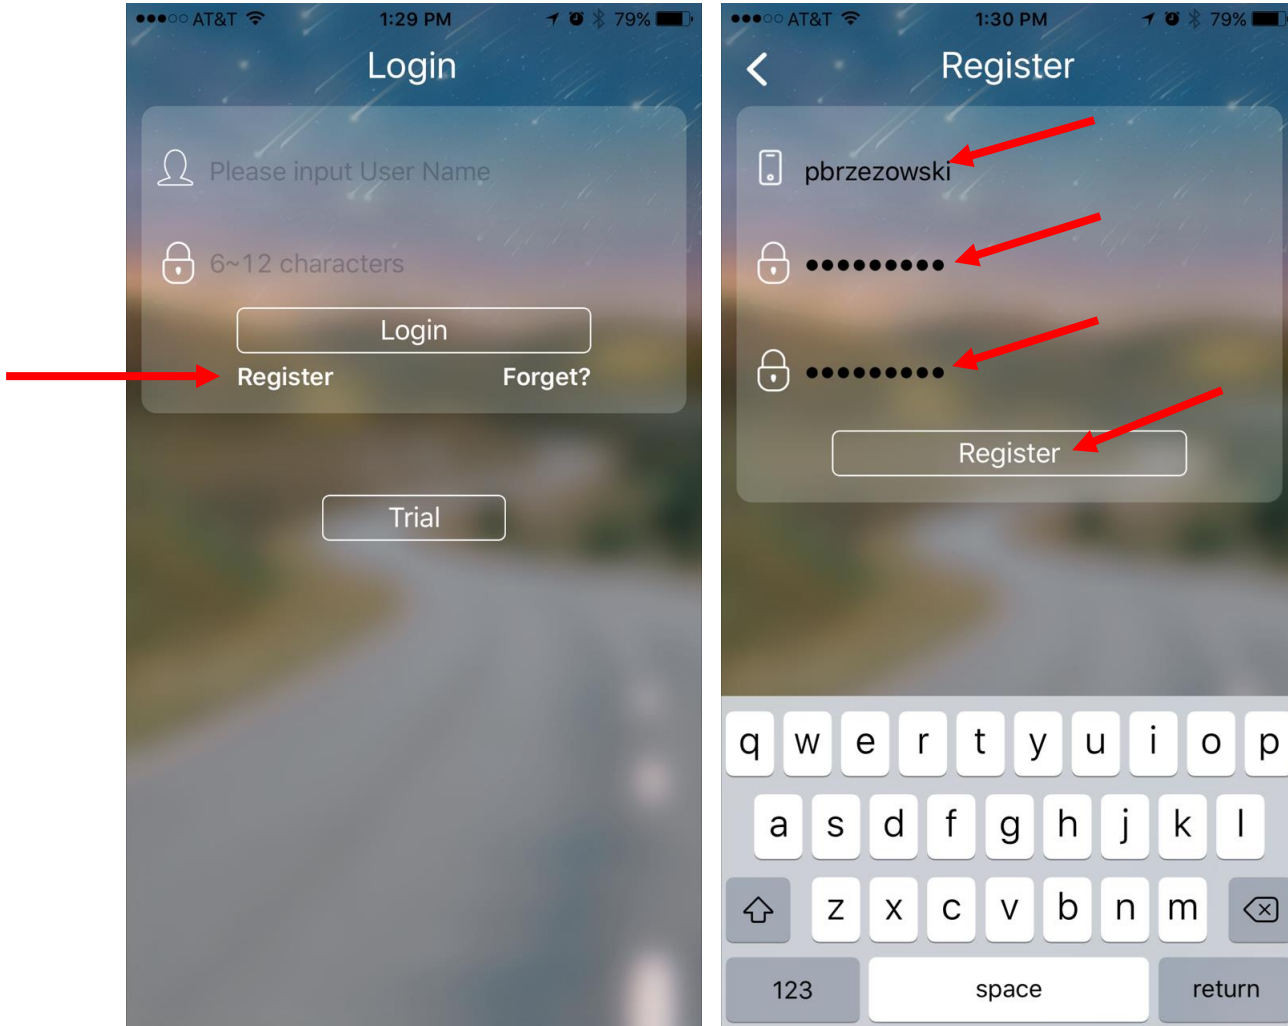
●●●○○ AT&T 1:29 PM 79%

Login

Please input User Name

6~12 characters

Login

Register

Forget?

Trial

●●●○○ AT&T 1:30 PM 79%

Register

pbrzezowski

•••••••••

•••••••••

Register

q w e r t y u i o p

a s d f g h j k l

z x c v b n m

123 space return